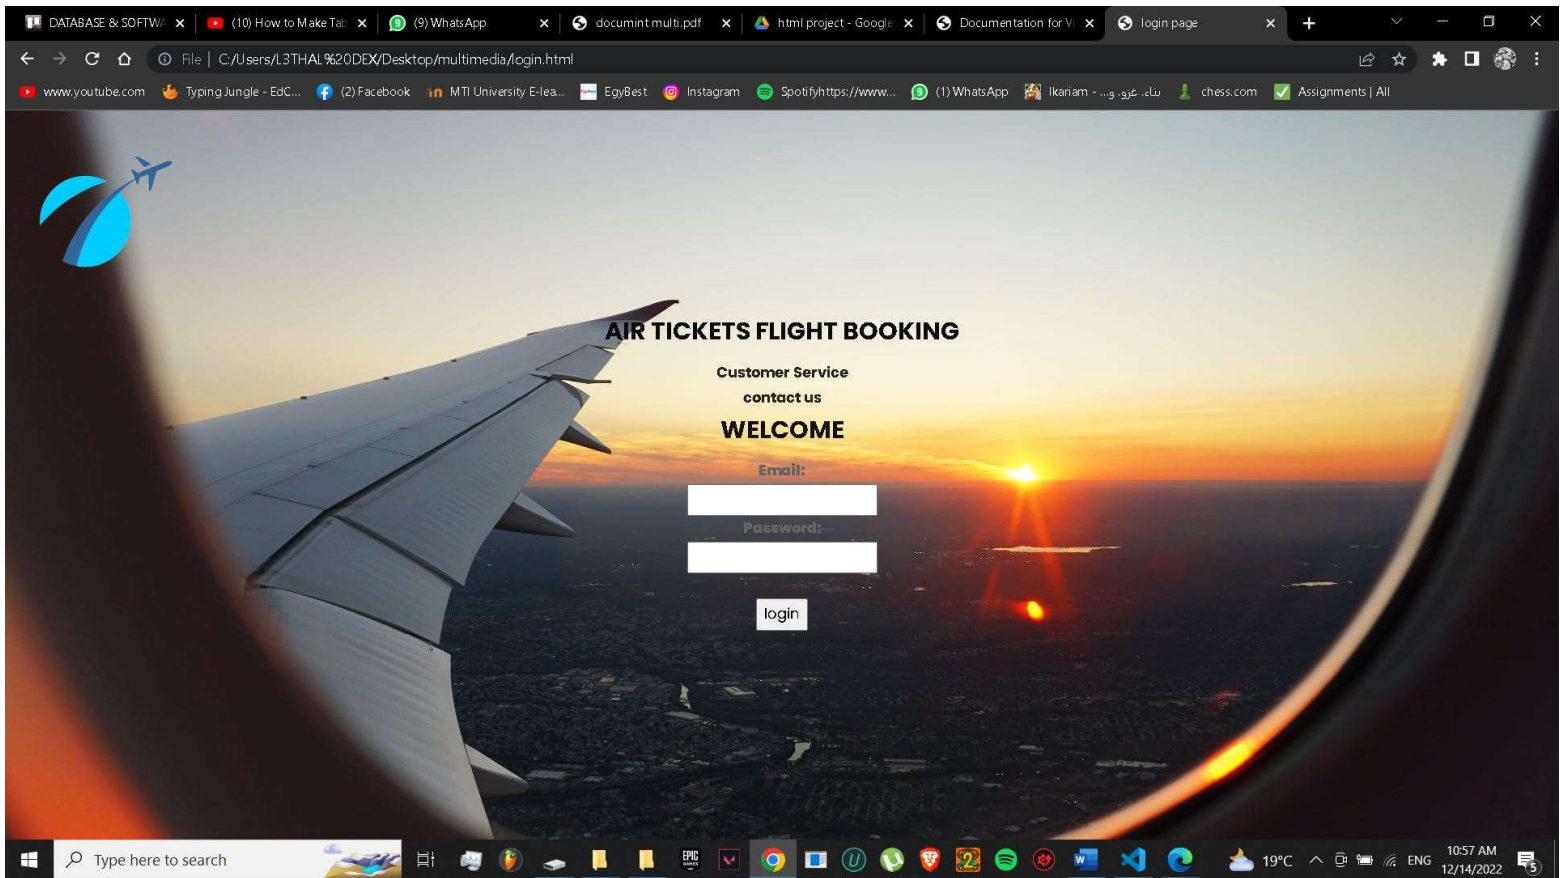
DATABASE & SOFTWA ×
(10) How to Make Tab ×
(9) WhatsApp ×
documint multi.pdf ×
html project - Google ×
Documentation for V ×
login page ×

File | C:/Users/L3THAL%20DEX/Desktop/multimedia/login.html

www.youtube.com
Typing Jungle - EdC...
(2) Facebook
MTI University E-lea...
EgyBest
Instagram
Spotifyhttps://www...
(1) WhatsApp
Ikariam - ...بناء غزو و
chess.com
Assignments | All

AIR TICKETS FLIGHT BOOKING

Customer Service

contact us

WELCOME

Email:

Password:

login

Type here to search

19°C ENG 10:57 AM 12/14/2022